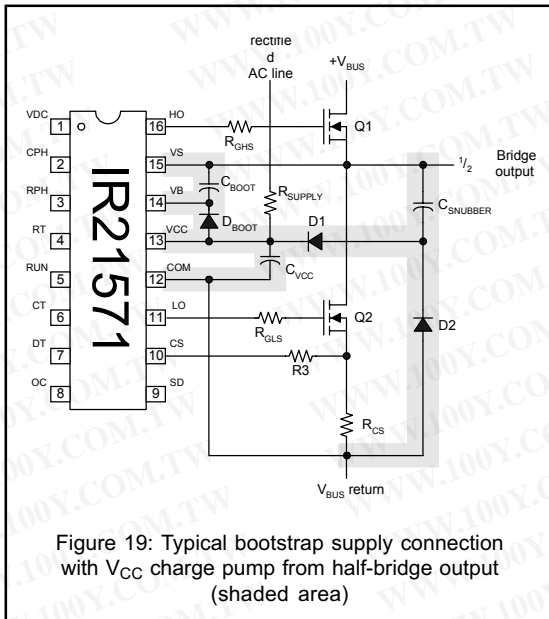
rectifie
d
AC line

$+V_{BUS}$

IR2571

| | | | |
|---|---|---|---|
| VDC | 1 | 16 | HO |
| CPH | 2 | 15 | VS |
| RPH | 3 | 14 | VB |
| RT | 4 | 13 | VCC |
| RUN | 5 | 12 | COM |
| CT | 6 | 11 | LO |
| DT | 7 | 10 | CS |
| OC | 8 | 9 | SD |

$R_{GHS}$

Q1

$C_{BOOT}$

$D_{BOOT}$

$R_{SUPPLY}$

D1

$C_{VCC}$

$^1/_2$ Bridge output

$C_{SNUBBER}$

$R_{GLS}$

Q2

D2

R3

$R_{CS}$

$V_{BUS}$ return

WWW.100Y.COM.TW

Figure 19: Typical bootstrap supply connection with $V_{CC}$ charge pump from half-bridge output (shaded area)